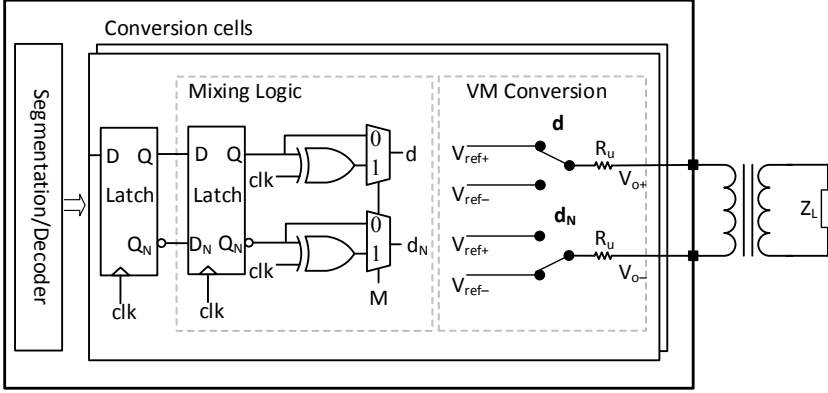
Conversion cells

Segmentation/Decoder

Mixing Logic

D Q
Latch
$Q_N$
clk

D Q
Latch
$D_N$ $Q_N$
clk

clk
0
1
d

clk
0
1
$d_N$
M

VM Conversion

d
$V_{ref+}$
$V_{ref-}$
$R_u$
$V_{o+}$

$d_N$
$V_{ref+}$
$V_{ref-}$
$R_u$
$V_{o-}$

$Z_L$